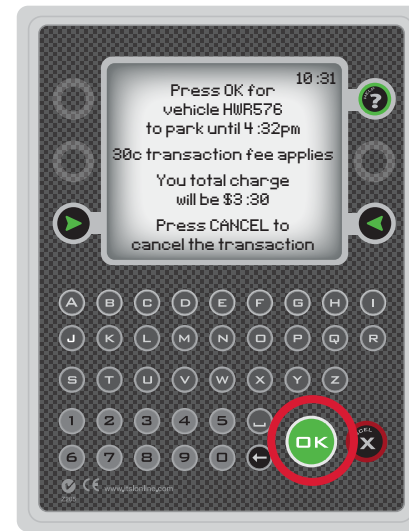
10:31

Press OK for vehicle HWR576 to park until 4:32pm

30c transaction fee applies

You total charge will be $3:30

Press CANCEL to cancel the transaction

?

A B C D E F G H I
J K L M N O P Q R
S T U V W X Y Z
1 2 3 4 5
6 7 8 9 0

OK

DEL X

CE www.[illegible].com